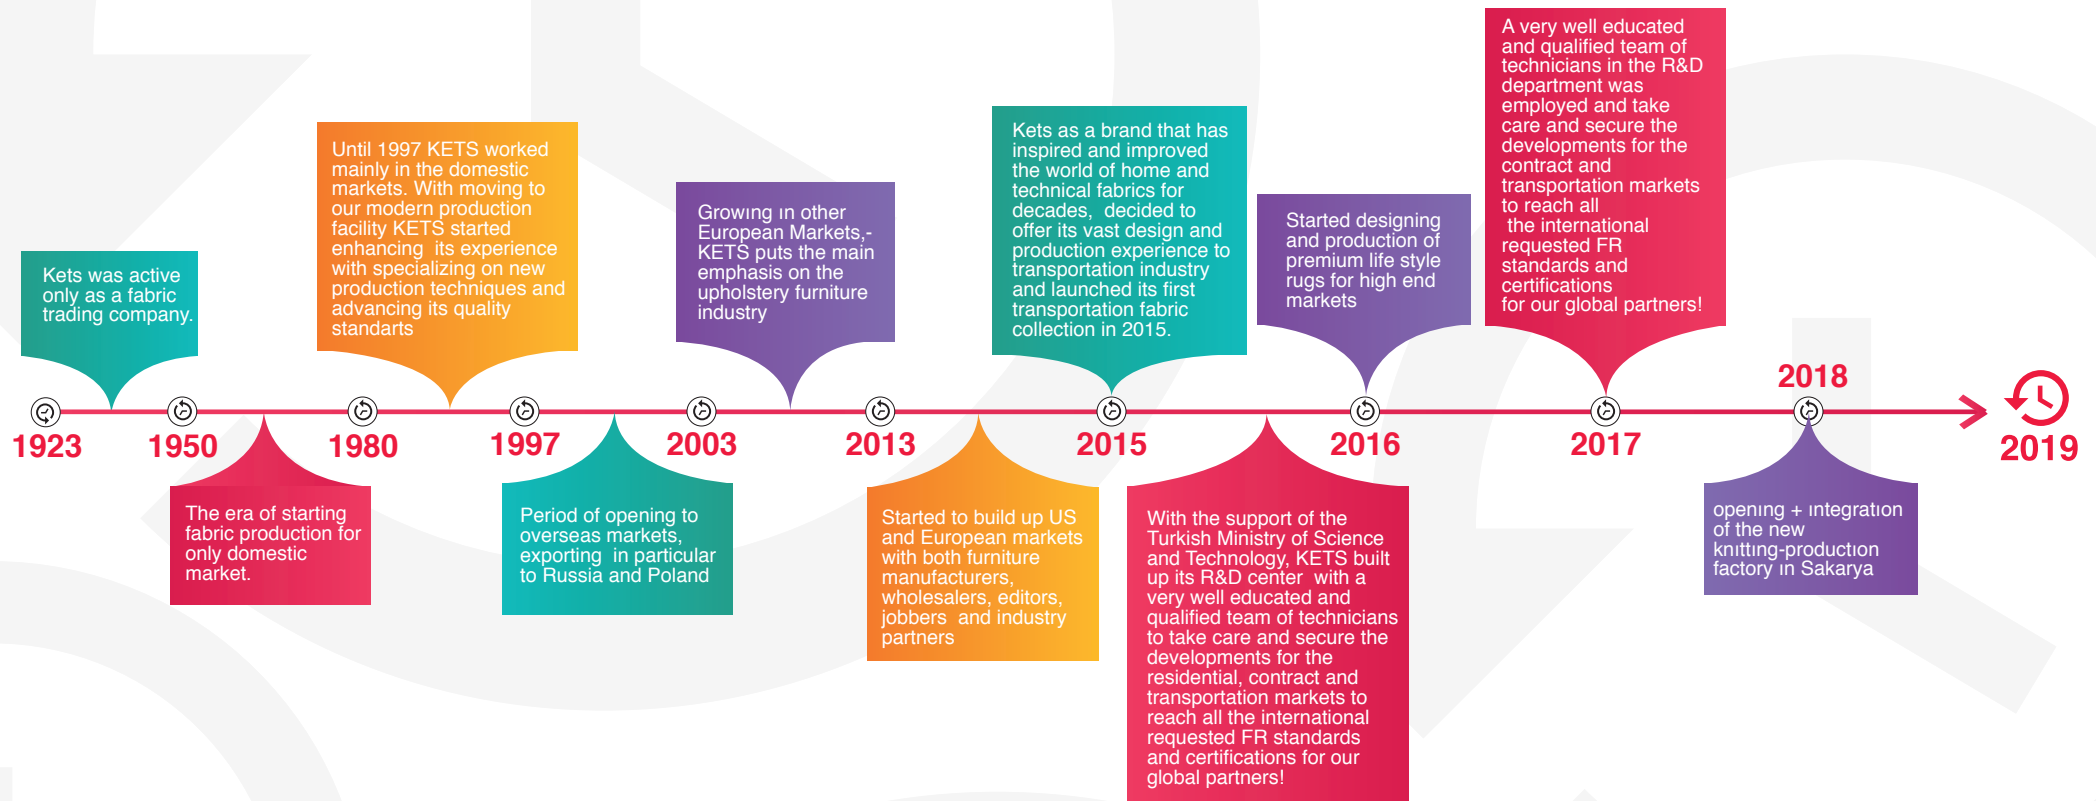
Kets was active only as a fabric trading company.

1923

1950

The era of starting fabric production for only domestic market.

Until 1997 KETS worked mainly in the domestic markets. With moving to our modern production facility KETS started enhancing its experience with specializing on new production techniques and advancing its quality standards

1980

1997

Period of opening to overseas markets, exporting in particular to Russia and Poland

Growing in other European Markets,- KETS puts the main emphasis on the upholstery furniture industry

2003

2013

Started to build up US and European markets with both furniture manufacturers, wholesalers, editors, jobbers and industry partners

Kets as a brand that has inspired and improved the world of home and technical fabrics for decades, decided to offer its vast design and production experience to transportation industry and launched its first transportation fabric collection in 2015.

2015

With the support of the Turkish Ministry of Science and Technology, KETS built up its R&D center with a very well educated and qualified team of technicians to take care and secure the developments for the residential, contract and transportation markets to reach all the international requested FR standards and certifications for our global partners!

Started designing and production of premium life style rugs for high end markets

2016

A very well educated and qualified team of technicians in the R&D department was employed and take care and secure the developments for the contract and transportation markets to reach all the international requested FR standards and certifications for our global partners!

2017

2018

opening + integration of the new knitting-production factory in Sakarya

2019